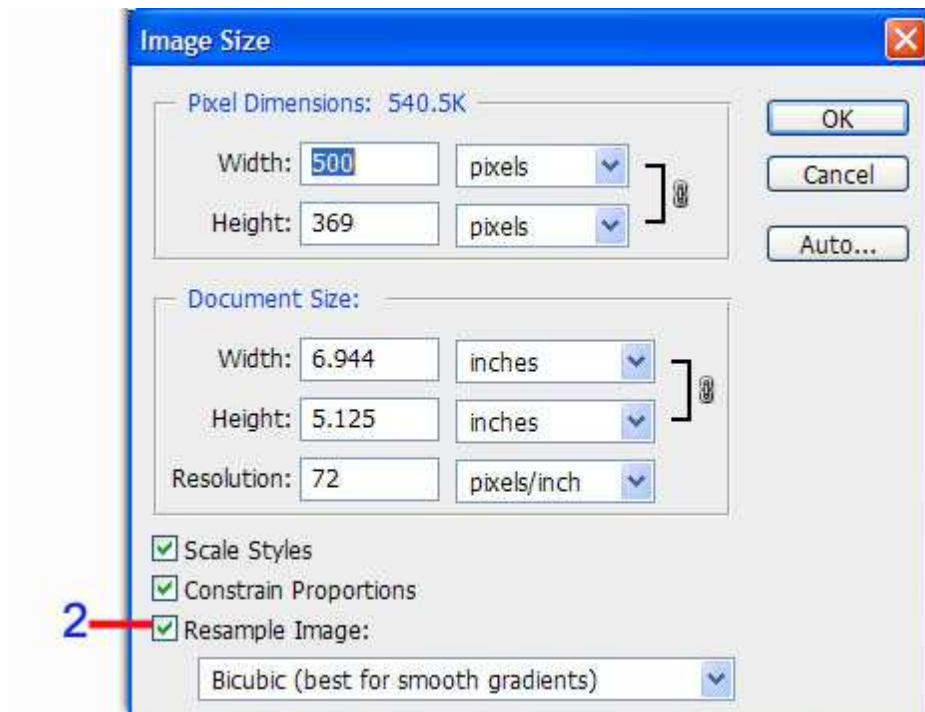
Image Size

Pixel Dimensions: 540.5K

Width: 500 pixels

Height: 369 pixels

OK

Cancel

Auto...

Document Size:

Width: 6.944 inches

Height: 5.125 inches

Resolution: 72 pixels/inch

Scale Styles

Constrain Proportions

2

Resample Image:

Bicubic (best for smooth gradients)